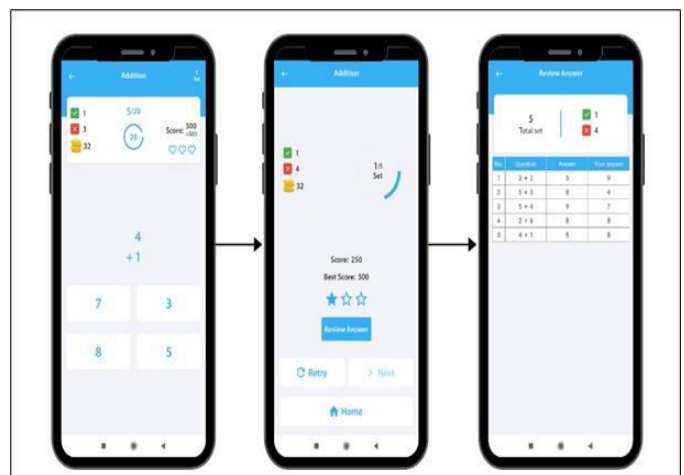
Addition

1
3
32

5/20

25

Score: 500 +500

4
+1

7
3
8
5

Addition

1
4
32

1/5
Set

Score: 250
Best Score: 500

Review Answer

Retry
> Next

Home

Review Answer

5
Total set

1
4

| No. | Question | Answer | Your answer |
|---|---|---|---|
| 1 | 3 + 2 | 5 | 9 |
| 2 | 5 + 3 | 8 | 4 |
| 3 | 5 + 4 | 9 | 7 |
| 4 | 2 + 6 | 8 | 8 |
| 5 | 4 + 1 | 5 | 8 |